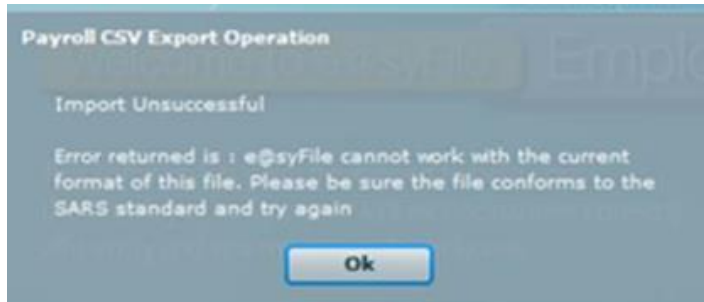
Payroll CSV Export Operation

Import Unsuccessful

Error returned is : e@syFile cannot work with the current format of this file. Please be sure the file conforms to the SARS standard and try again

Ok